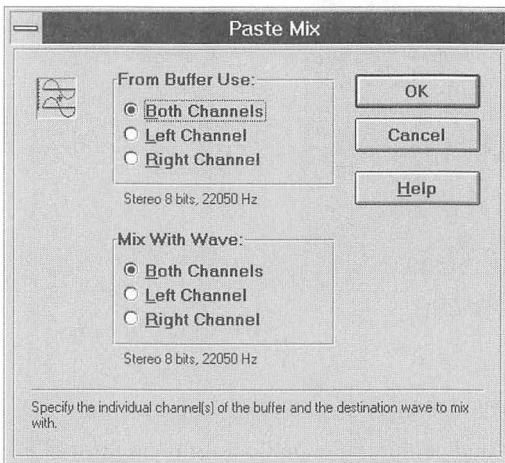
Paste Mix

From Buffer Use:
Both Channels
Left Channel
Right Channel

Stereo 8 bits, 22050 Hz

Mix With Wave:
Both Channels
Left Channel
Right Channel

Stereo 8 bits, 22050 Hz

OK
Cancel
Help

Specify the individual channel(s) of the buffer and the destination wave to mix with.